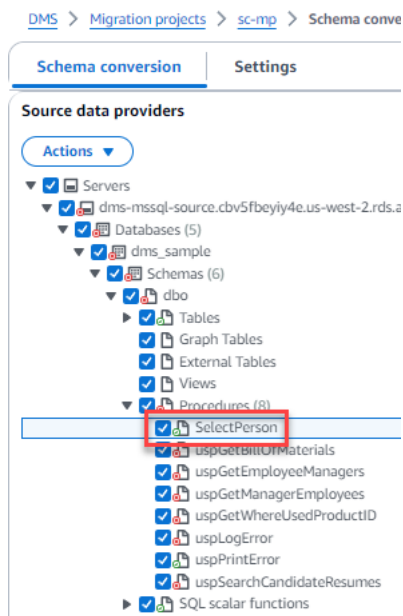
DMS > Migration projects > sc-mp > Schema conve

Schema conversion

Settings

Source data providers

Actions ▼

Servers

dms-mssql-source.cbv5fbeyiy4e.us-west-2.rds.a

Databases (5)

dms_sample

Schemas (6)

dbo

Tables

Graph Tables

External Tables

Views

Procedures (8)

SelectPerson

uspGetBillOfMaterials

uspGetEmployeeManagers

uspGetManagerEmployees

uspGetWhereUsedProductID

uspLogError

uspPrintError

uspSearchCandidateResumes

SQL scalar functions